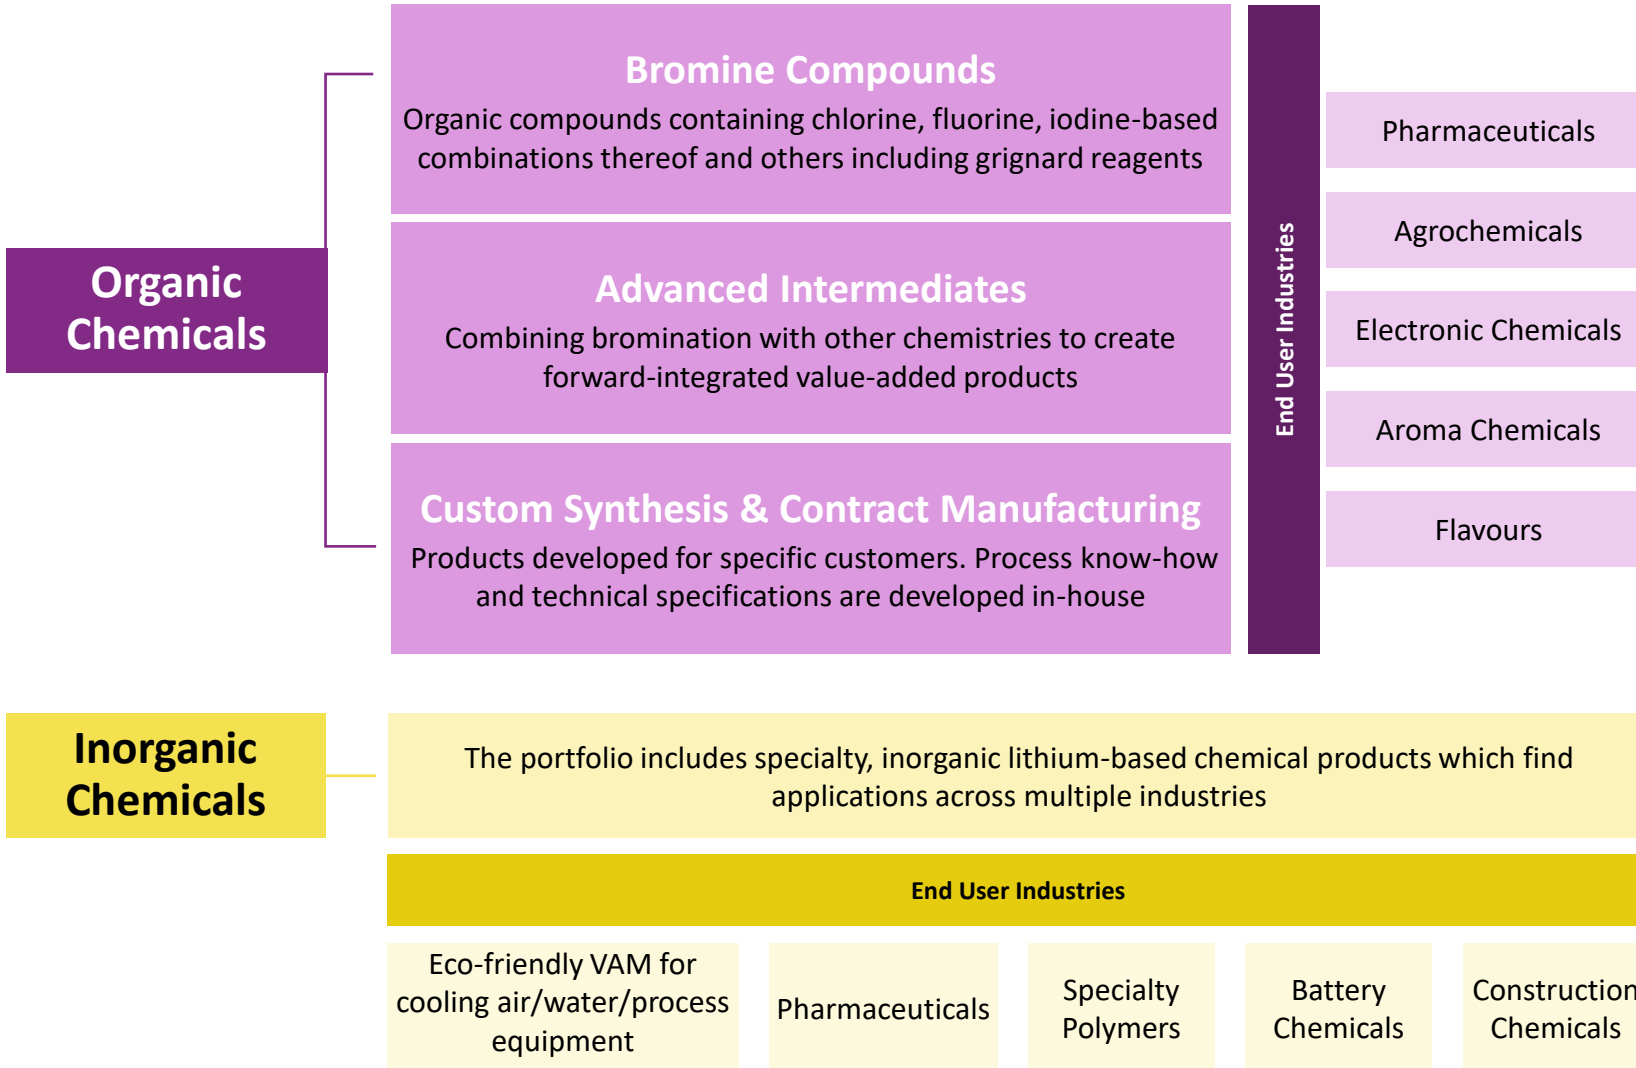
Organic Chemicals

Bromine Compounds

Organic compounds containing chlorine, fluorine, iodine-based combinations thereof and others including grignard reagents

Advanced Intermediates

Combining bromination with other chemistries to create forward-integrated value-added products

Custom Synthesis & Contract Manufacturing

Products developed for specific customers. Process know-how and technical specifications are developed in-house

End User Industries

Pharmaceuticals

Agrochemicals

Electronic Chemicals

Aroma Chemicals

Flavours

Inorganic Chemicals

The portfolio includes specialty, inorganic lithium-based chemical products which find applications across multiple industries

End User Industries

Eco-friendly VAM for cooling air/water/process equipment

Pharmaceuticals

Specialty Polymers

Battery Chemicals

Construction Chemicals